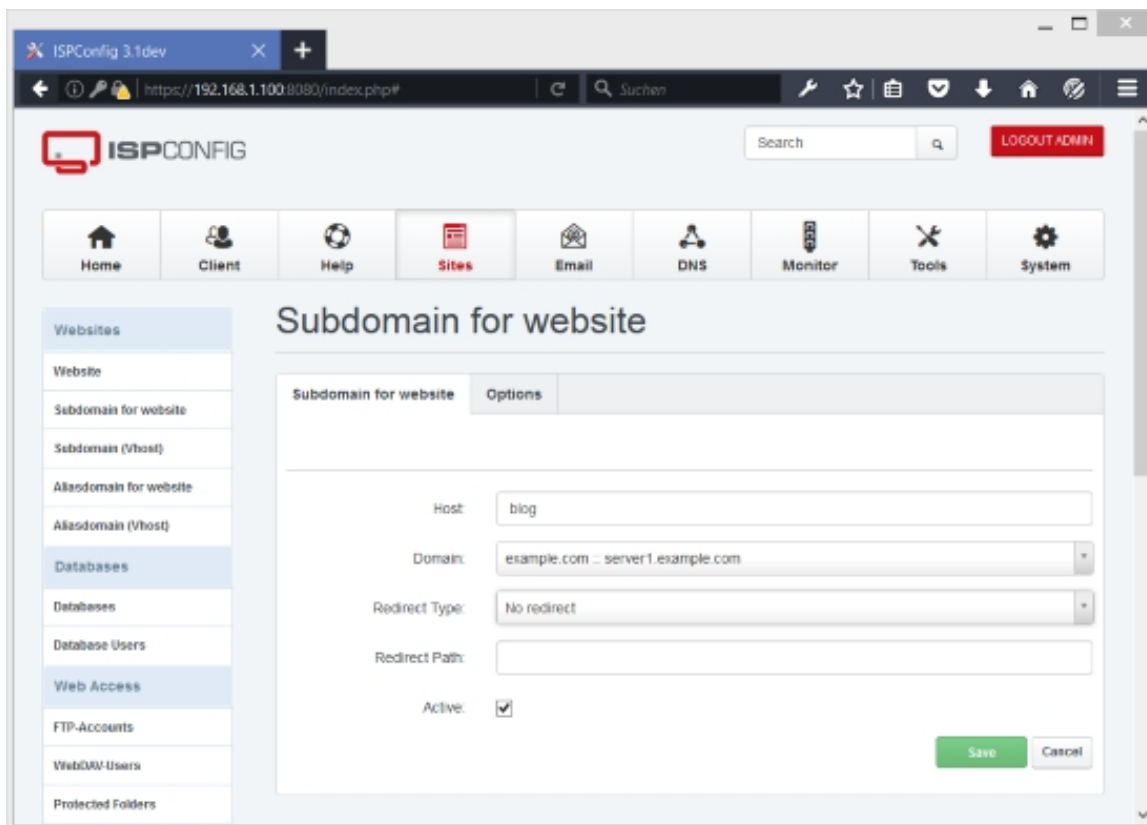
ISPConfig 3.1dev

https://192.168.1.100:8080/index.php#

Suchen

ISPCONFIG

Search

LOGOUT ADMIN

Home
Client
Help
Sites
Email
DNS
Monitor
Tools
System

Websites
Website
Subdomain for website
Subdomain (Vhost)
Aliasdomain for website
Aliasdomain (Vhost)
Databases
Databases
Database Users
Web Access
FTP-Accounts
WebDAV-Users
Protected Folders

Subdomain for website

Subdomain for website
Options

Host: blog
Domain: example.com :: server1.example.com
Redirect Type: No redirect
Redirect Path:
Active: ✔

Save
Cancel